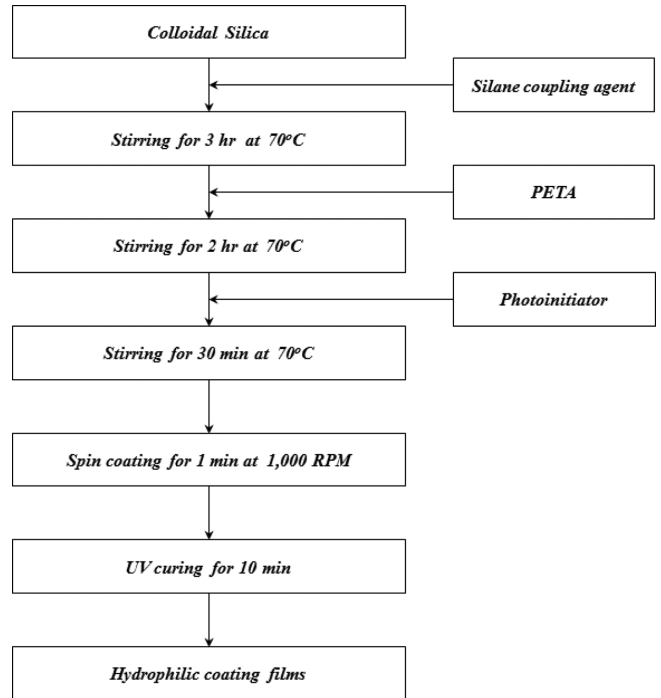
Colloidal Silica

Silane coupling agent

Stirring for 3 hr at 70°C

PETA

Stirring for 2 hr at 70°C

Photoinitiator

Stirring for 30 min at 70°C

Spin coating for 1 min at 1,000 RPM

UV curing for 10 min

Hydrophilic coating films